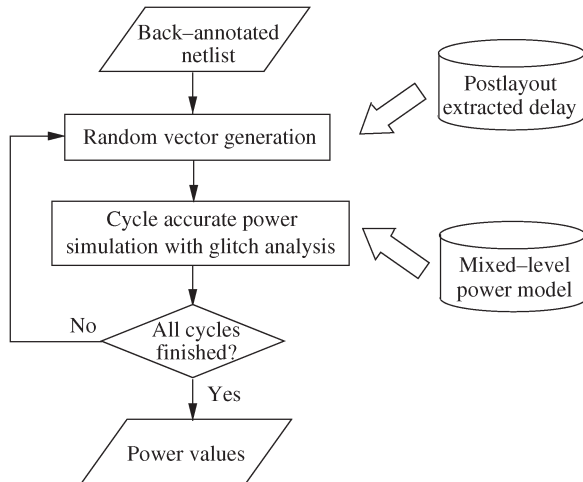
Back–annotated netlist

Postlayout extracted delay

Random vector generation

Cycle accurate power simulation with glitch analysis

Mixed–level power model

No

All cycles finished?

Yes

Power values